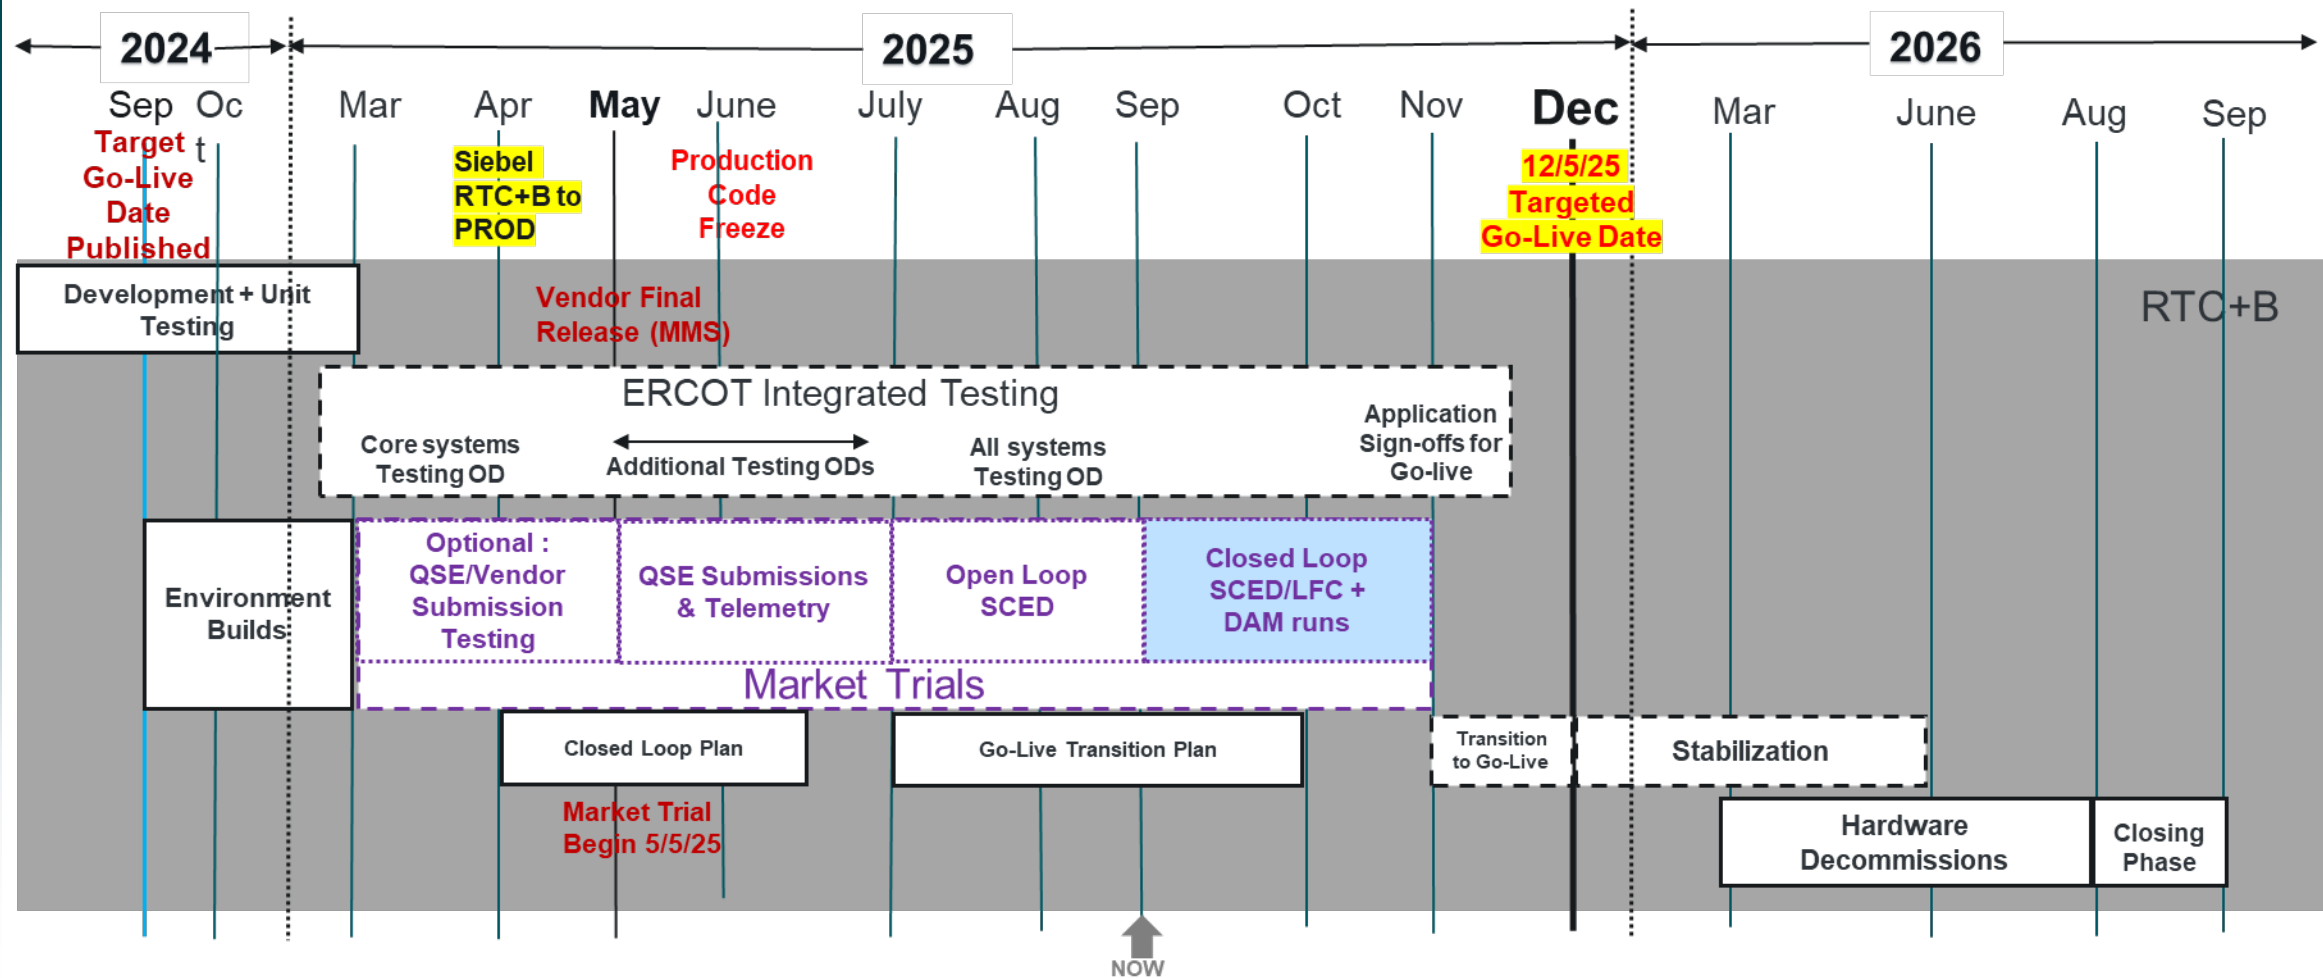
2024

2025

2026

Sep Oct Mar Apr May June July Aug Sep Oct Nov Dec Mar June Aug Sep

Target Go-Live Date Published

Siebel RTC+B to PROD

Production Code Freeze

12/5/25 Targeted Go-Live Date

Development + Unit Testing

Vendor Final Release (MMS)

RTC+B

ERCOT Integrated Testing

Core systems Testing OD

Additional Testing ODs

All systems Testing OD

Application Sign-offs for Go-live

Environment Builds

Optional : QSE/Vendor Submission Testing

QSE Submissions & Telemetry

Open Loop SCED

Closed Loop SCED/LFC + DAM runs

Market Trials

Closed Loop Plan

Go-Live Transition Plan

Transition to Go-Live

Stabilization

Market Trial Begin 5/5/25

Hardware Decommissions

Closing Phase

NOW